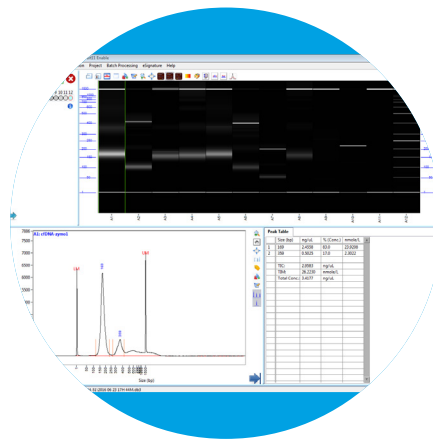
File View Project Batch Processing eSignature Help

9 10 11 12

A1: cDNA synth1

Peak Table

| | Size (bp) | ng/uL | % (Conc.) | nmole/L |
|---|---|---|---|---|
| 1 | 169 | 2.4538 | 83.0 | 22.0039 |
| 2 | 358 | 0.5029 | 17.0 | 2.0522 |

| TIC: | 2.9563 | ng/uL |
|---|---|---|
| TIM: | 26.2230 | nmole/L |
| Total Conc.: | 2.9177 | ng/uL |

Size (bp)